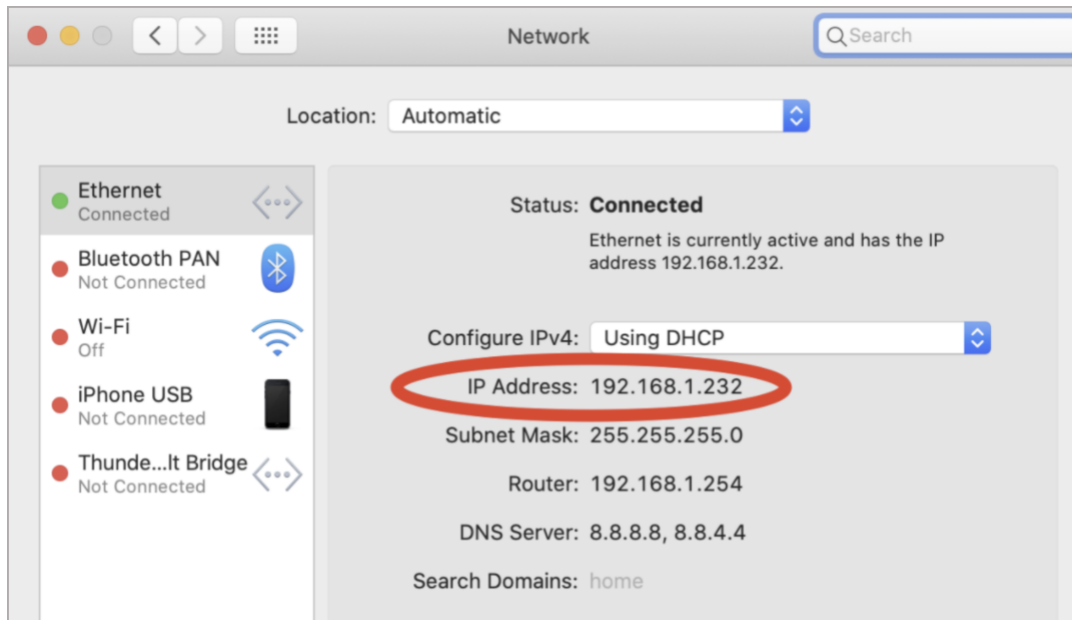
Network

Search

Location: Automatic

Ethernet
Connected

Bluetooth PAN
Not Connected

Wi-Fi
Off

iPhone USB
Not Connected

Thunde...lt Bridge
Not Connected

Status: Connected

Ethernet is currently active and has the IP address 192.168.1.232.

Configure IPv4: Using DHCP

IP Address: 192.168.1.232

Subnet Mask: 255.255.255.0

Router: 192.168.1.254

DNS Server: 8.8.8.8, 8.8.4.4

Search Domains: home